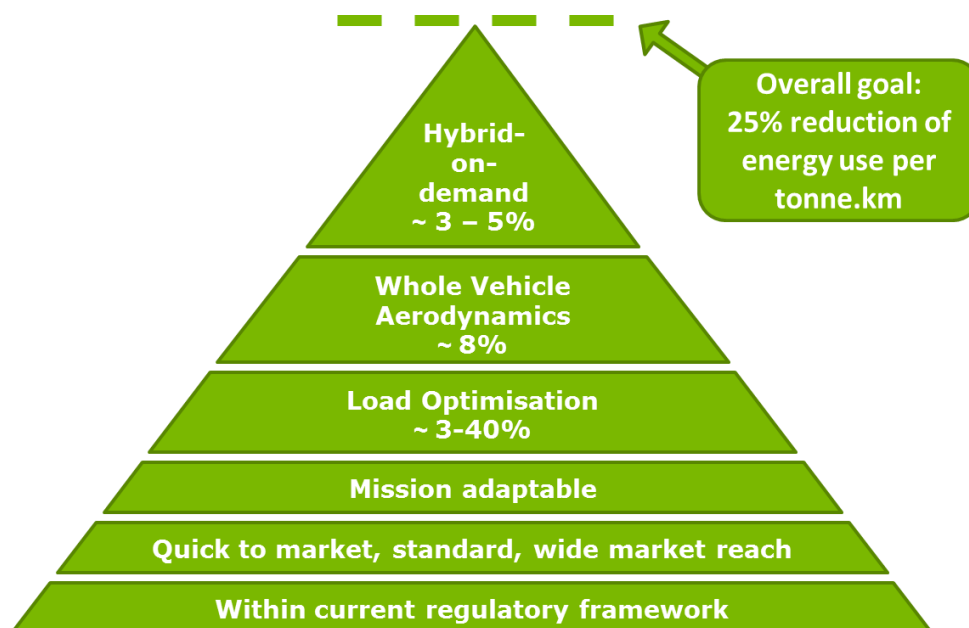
Overall goal: 25% reduction of energy use per tonne.km

Hybrid-on-demand
~ 3 – 5%

Whole Vehicle Aerodynamics
~ 8%

Load Optimisation
~ 3-40%

Mission adaptable

Quick to market, standard, wide market reach

Within current regulatory framework